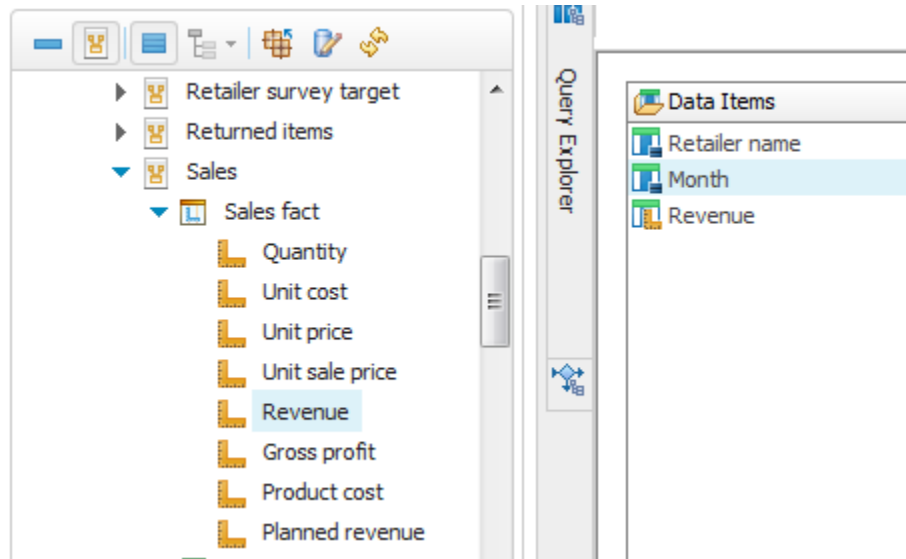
Retailer survey target
Returned items
Sales
Sales fact
Quantity
Unit cost
Unit price
Unit sale price
Revenue
Gross profit
Product cost
Planned revenue

Query Explorer

Data Items
Retailer name
Month
Revenue